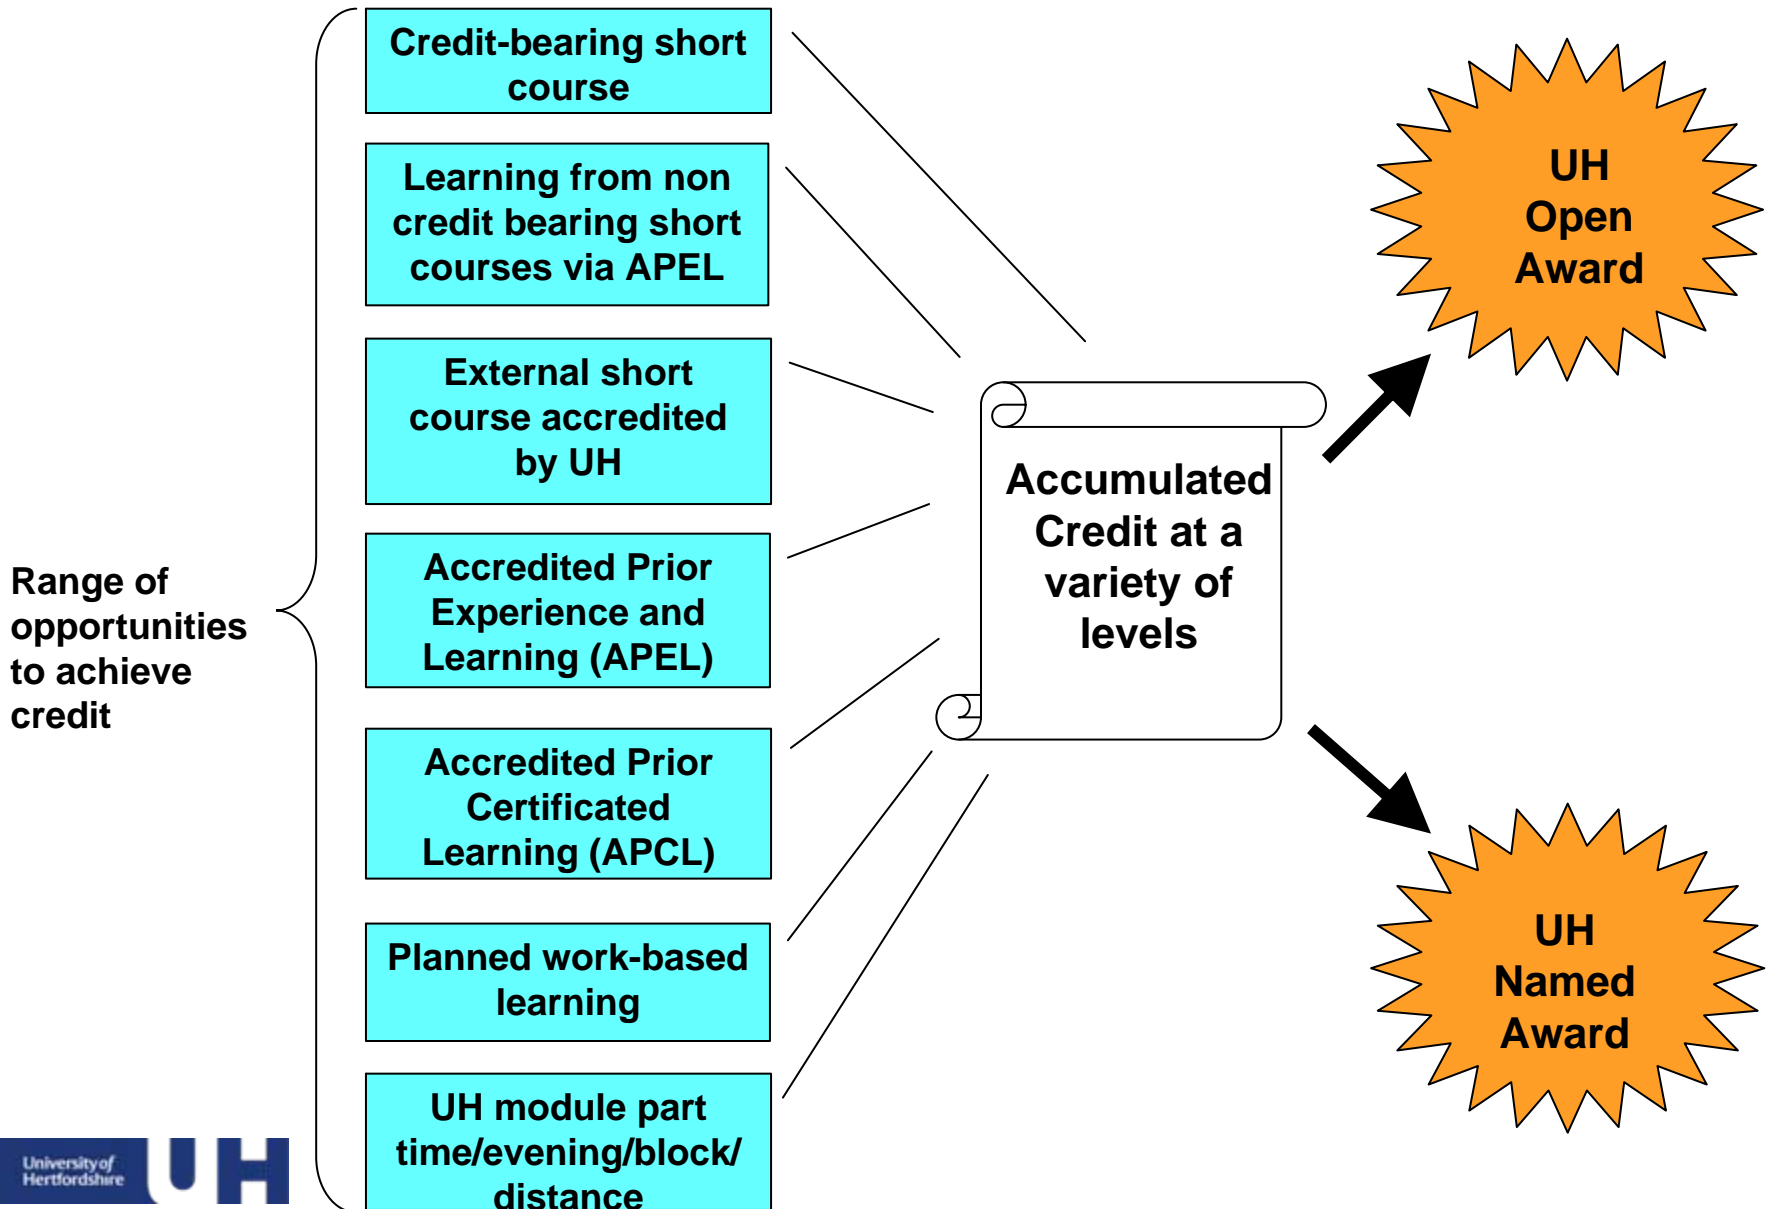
Range of opportunities to achieve credit

Credit-bearing short course

Learning from non credit bearing short courses via APEL

External short course accredited by UH

Accredited Prior Experience and Learning (APEL)

Accredited Prior Certificated Learning (APCL)

Planned work-based learning

UH module part time/evening/block/ distance

Accumulated Credit at a variety of levels

UH Open Award

UH Named Award

University of Hertfordshire UH